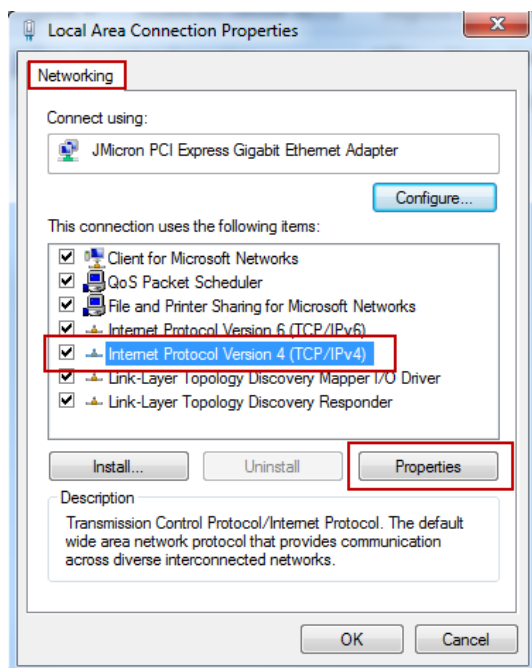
Local Area Connection Properties

Networking

Connect using:

JMicron PCI Express Gigabit Ethernet Adapter

Configure...

This connection uses the following items:

Client for Microsoft Networks
QoS Packet Scheduler
File and Printer Sharing for Microsoft Networks
Internet Protocol Version 6 (TCP/IPv6)
Internet Protocol Version 4 (TCP/IPv4)
Link-Layer Topology Discovery Mapper I/O Driver
Link-Layer Topology Discovery Responder

Install...
Uninstall
Properties

Description

Transmission Control Protocol/Internet Protocol. The default wide area network protocol that provides communication across diverse interconnected networks.

OK
Cancel